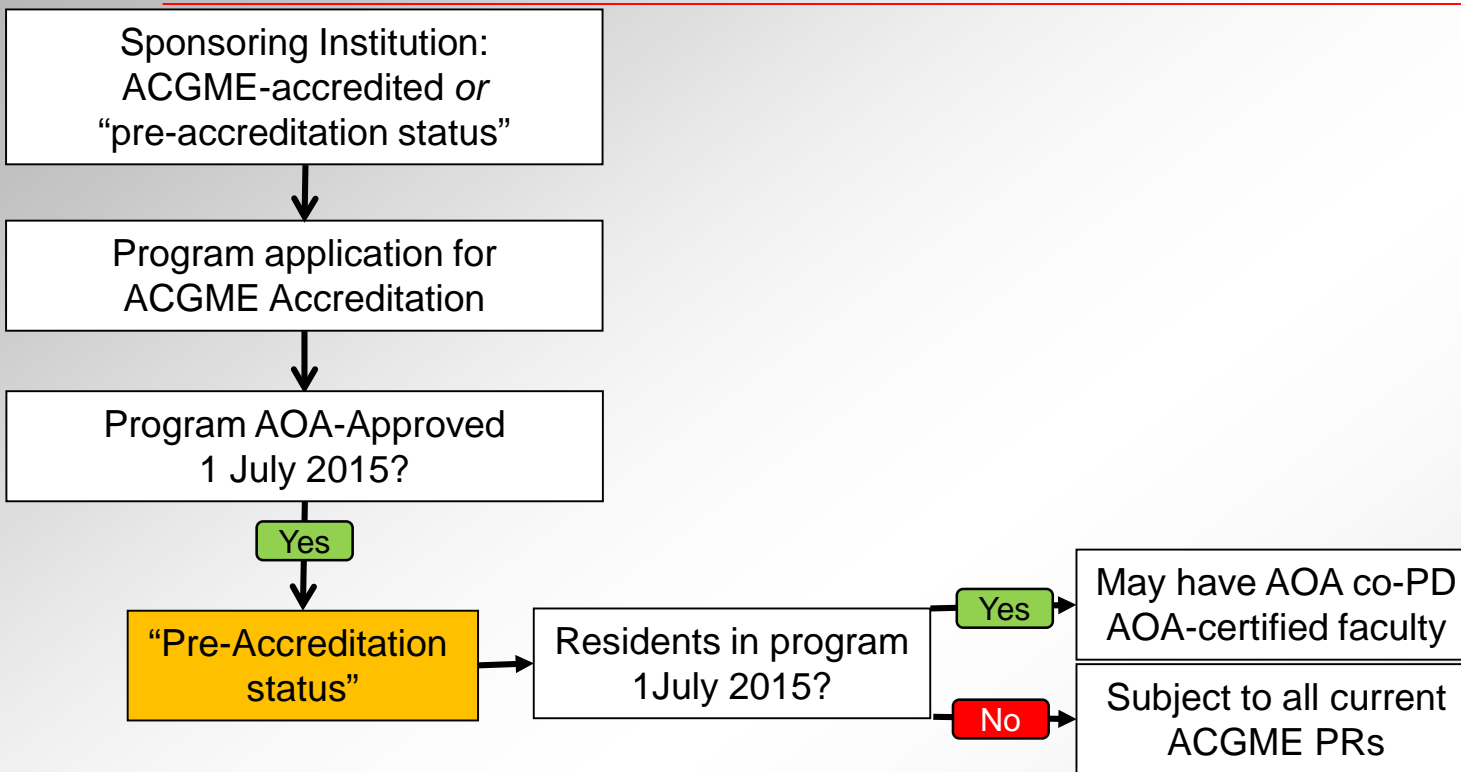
Sponsoring Institution: ACGME-accredited *or* “pre-accreditation status”

Program application for ACGME Accreditation

Program AOA-Approved 1 July 2015?

Yes

“Pre-Accreditation status”

Residents in program 1July 2015?

Yes

May have AOA co-PD AOA-certified faculty

No

Subject to all current ACGME PRs